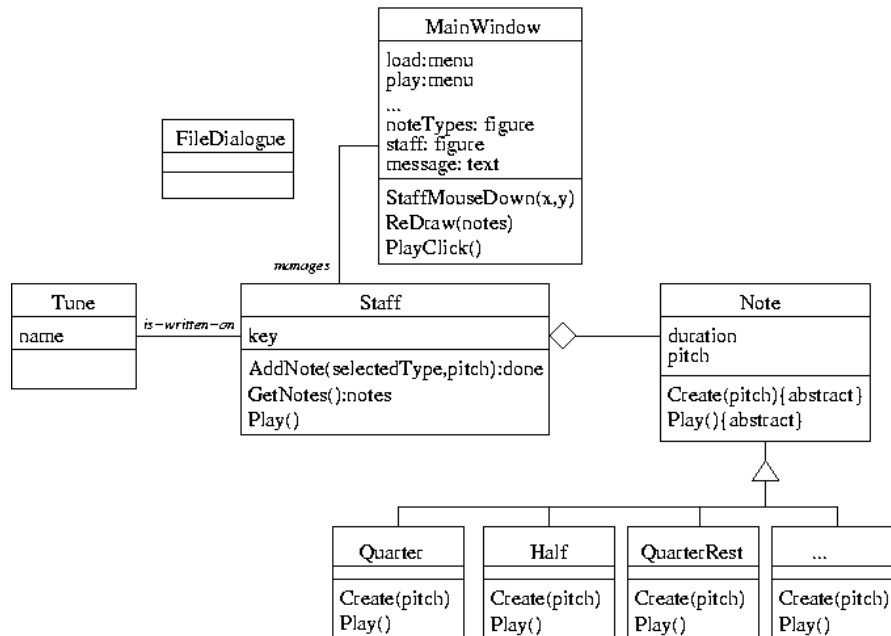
MainWindow

load:menu
play:menu
...
noteTypes: figure
staff: figure
message: text

StaffMouseDown(x,y)
ReDraw(notes)
PlayClick()

FileDialogue

manages

Tune

name

is−written−on

Staff

key

AddNote(selectedType,pitch):done
GetNotes():notes
Play()

Note

duration
pitch

Create(pitch){abstract}
Play(){abstract}

Quarter

Create(pitch)
Play()

Half

Create(pitch)
Play()

QuarterRest

Create(pitch)
Play()

...

Create(pitch)
Play()